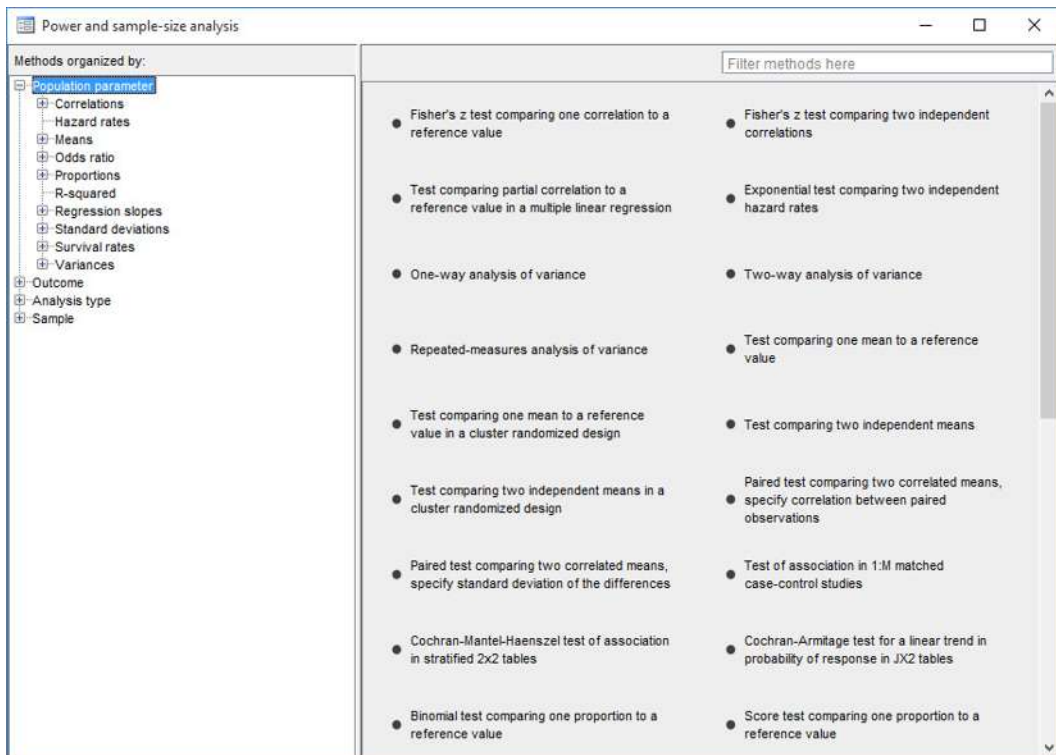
Power and sample-size analysis

Methods organized by:

Population parameter
Correlations
Hazard rates
Means
Odds ratio
Proportions
R-squared
Regression slopes
Standard deviations
Survival rates
Variances
Outcome
Analysis type
Sample

Filter methods here

Fisher's z test comparing one correlation to a reference value

Fisher's z test comparing two independent correlations

Test comparing partial correlation to a reference value in a multiple linear regression

Exponential test comparing two independent hazard rates

One-way analysis of variance

Two-way analysis of variance

Repeated-measures analysis of variance

Test comparing one mean to a reference value

Test comparing one mean to a reference value in a cluster randomized design

Test comparing two independent means

Test comparing two independent means in a cluster randomized design

Paired test comparing two correlated means, specify correlation between paired observations

Paired test comparing two correlated means, specify standard deviation of the differences

Test of association in 1:M matched case-control studies

Cochran-Mantel-Haenszel test of association in stratified 2x2 tables

Cochran-Armitage test for a linear trend in probability of response in JX2 tables

Binomial test comparing one proportion to a reference value

Score test comparing one proportion to a reference value